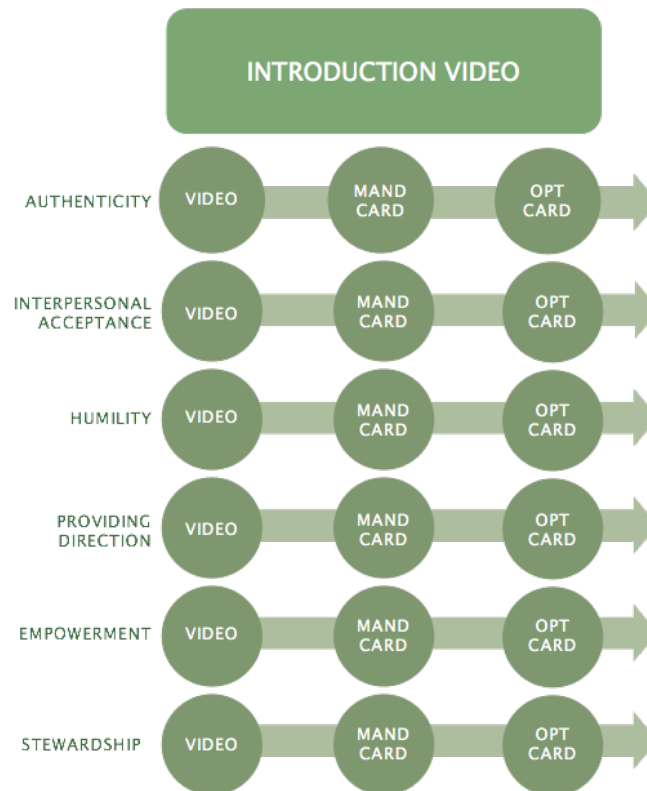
INTRODUCTION VIDEO

AUTHENTICITY
VIDEO
MAND CARD
OPT CARD

INTERPERSONAL ACCEPTANCE
VIDEO
MAND CARD
OPT CARD

HUMILITY
VIDEO
MAND CARD
OPT CARD

PROVIDING DIRECTION
VIDEO
MAND CARD
OPT CARD

EMPOWERMENT
VIDEO
MAND CARD
OPT CARD

STEWARDSHIP
VIDEO
MAND CARD
OPT CARD